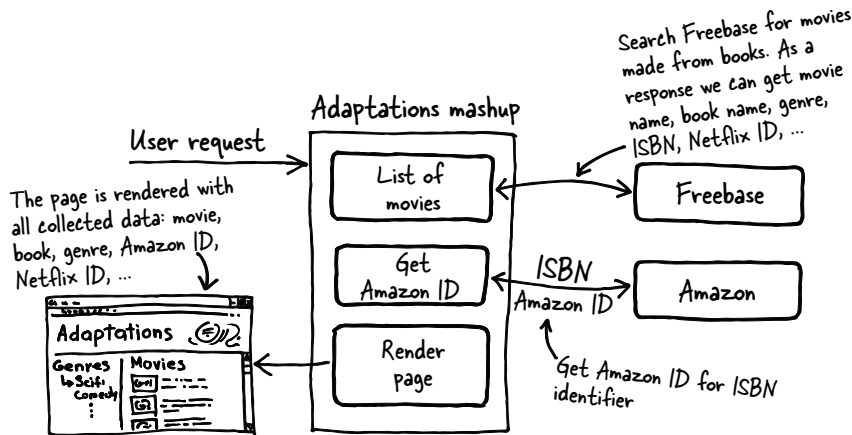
Search Freebase for movies made from books. As a response we can get movie name, book name, genre, ISBN, Netflix ID, ...

Adaptations mashup

User request

List of movies

Freebase

The page is rendered with all collected data: movie, book, genre, Amazon ID, Netflix ID, ...

Get Amazon ID

ISBN

Amazon ID

Amazon

Adaptations

Genres

Movies

Scifi

Comedy

Render page

Get Amazon ID for ISBN identifier